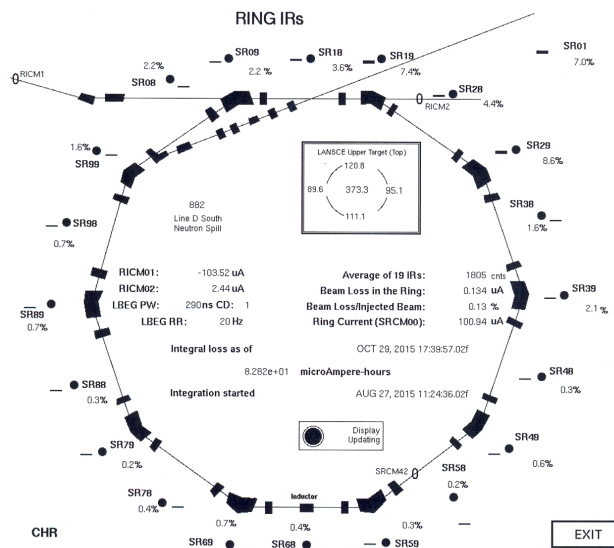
RING IRs

RICM1

2.2%
SR08

SR09
2.2 %

SR18
3.6%

SR19
7.4%

SR01
7.0%

SR28
4.4%

RICM2

1.6%
SR99

LANSCE Upper Target (Top)
120.8
89.6 373.3 95.1
111.1

SR29
8.6%

882
Line D South
Neutron Spill

SR38
1.6%

SR98
0.7%

RICM01: -103.52 uA
RICM02: 2.44 uA
LBEG PW: 290ns CD: 1
LBEG RR: 20 Hz

Average of 19 IRs: 1805 cnts
Beam Loss in the Ring: 0.134 uA
Beam Loss/Injected Beam: 0.13 %
Ring Current (SRCM00): 100.94 uA

SR89
0.7%

SR39
2.1 %

Integral loss as of OCT 29, 2015 17:39:57.02f
8.282e+01 microAmpere-hours
Integration started AUG 27, 2015 11:24:36.02f

SR88
0.3%

SR48
0.3%

Display
Updating

SR79
0.2%

SR49
0.6%

SRCM42

SR58
0.2%

SR78
0.4%

0.7%

Inductor

0.4%

0.3%

SR69

SR68

SR59

CHR

EXIT